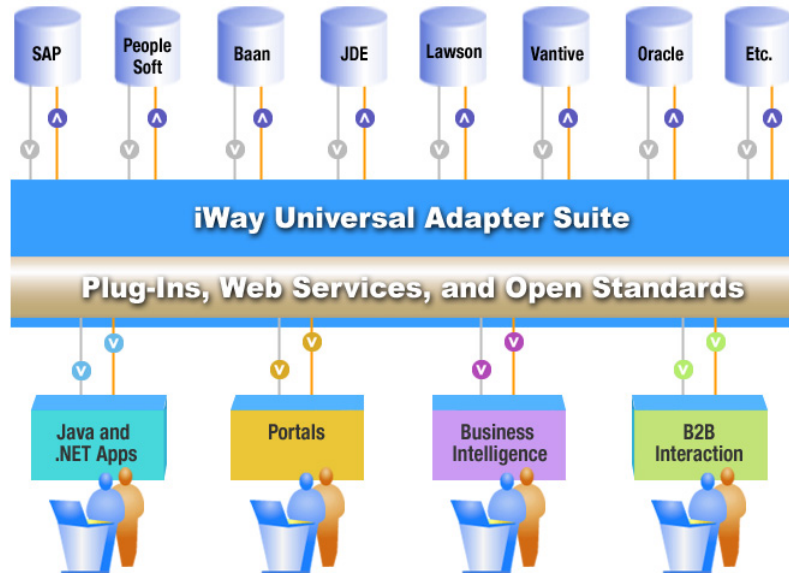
SAP

People Soft

Baan

JDE

Lawson

Vantive

Oracle

Etc.

iWay Universal Adapter Suite

Plug-Ins, Web Services, and Open Standards

Java and .NET Apps

Portals

Business Intelligence

B2B Interaction